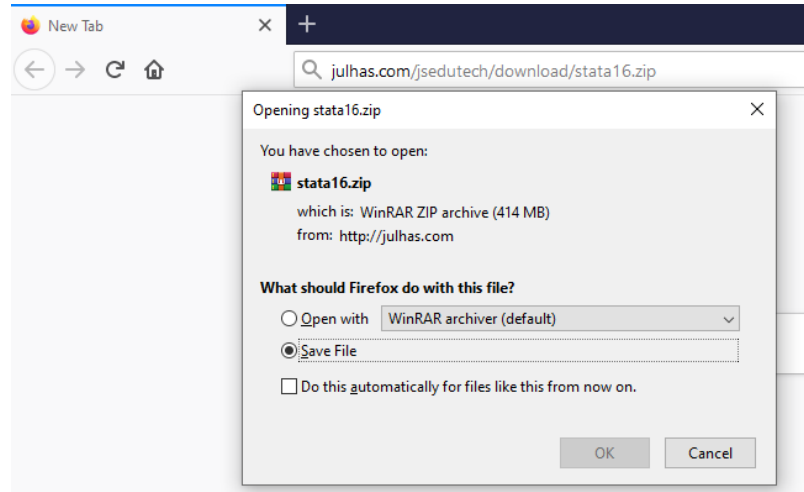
New Tab ×
+
julhas.com/jsedutech/download/stata16.zip

Opening stata16.zip ×

You have chosen to open:

stata16.zip
which is: WinRAR ZIP archive (414 MB)
from: http://julhas.com

What should Firefox do with this file?

Open with WinRAR archiver (default)

Save File

Do this automatically for files like this from now on.

OK Cancel